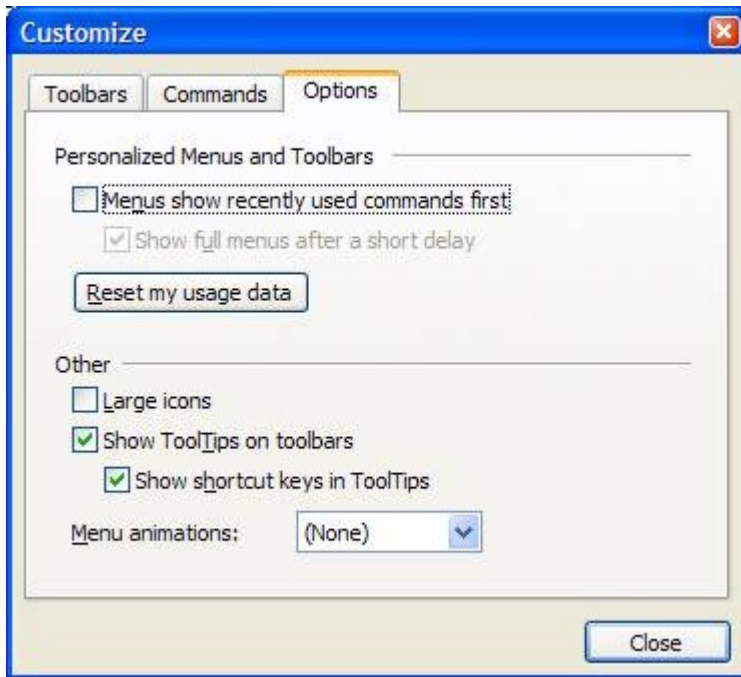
Customize

Toolbars | Commands | Options

Personalized Menus and Toolbars

Menus show recently used commands first

Show full menus after a short delay

Reset my usage data

Other

Large icons

Show ToolTips on toolbars

Show shortcut keys in ToolTips

Menu animations: (None)

Close